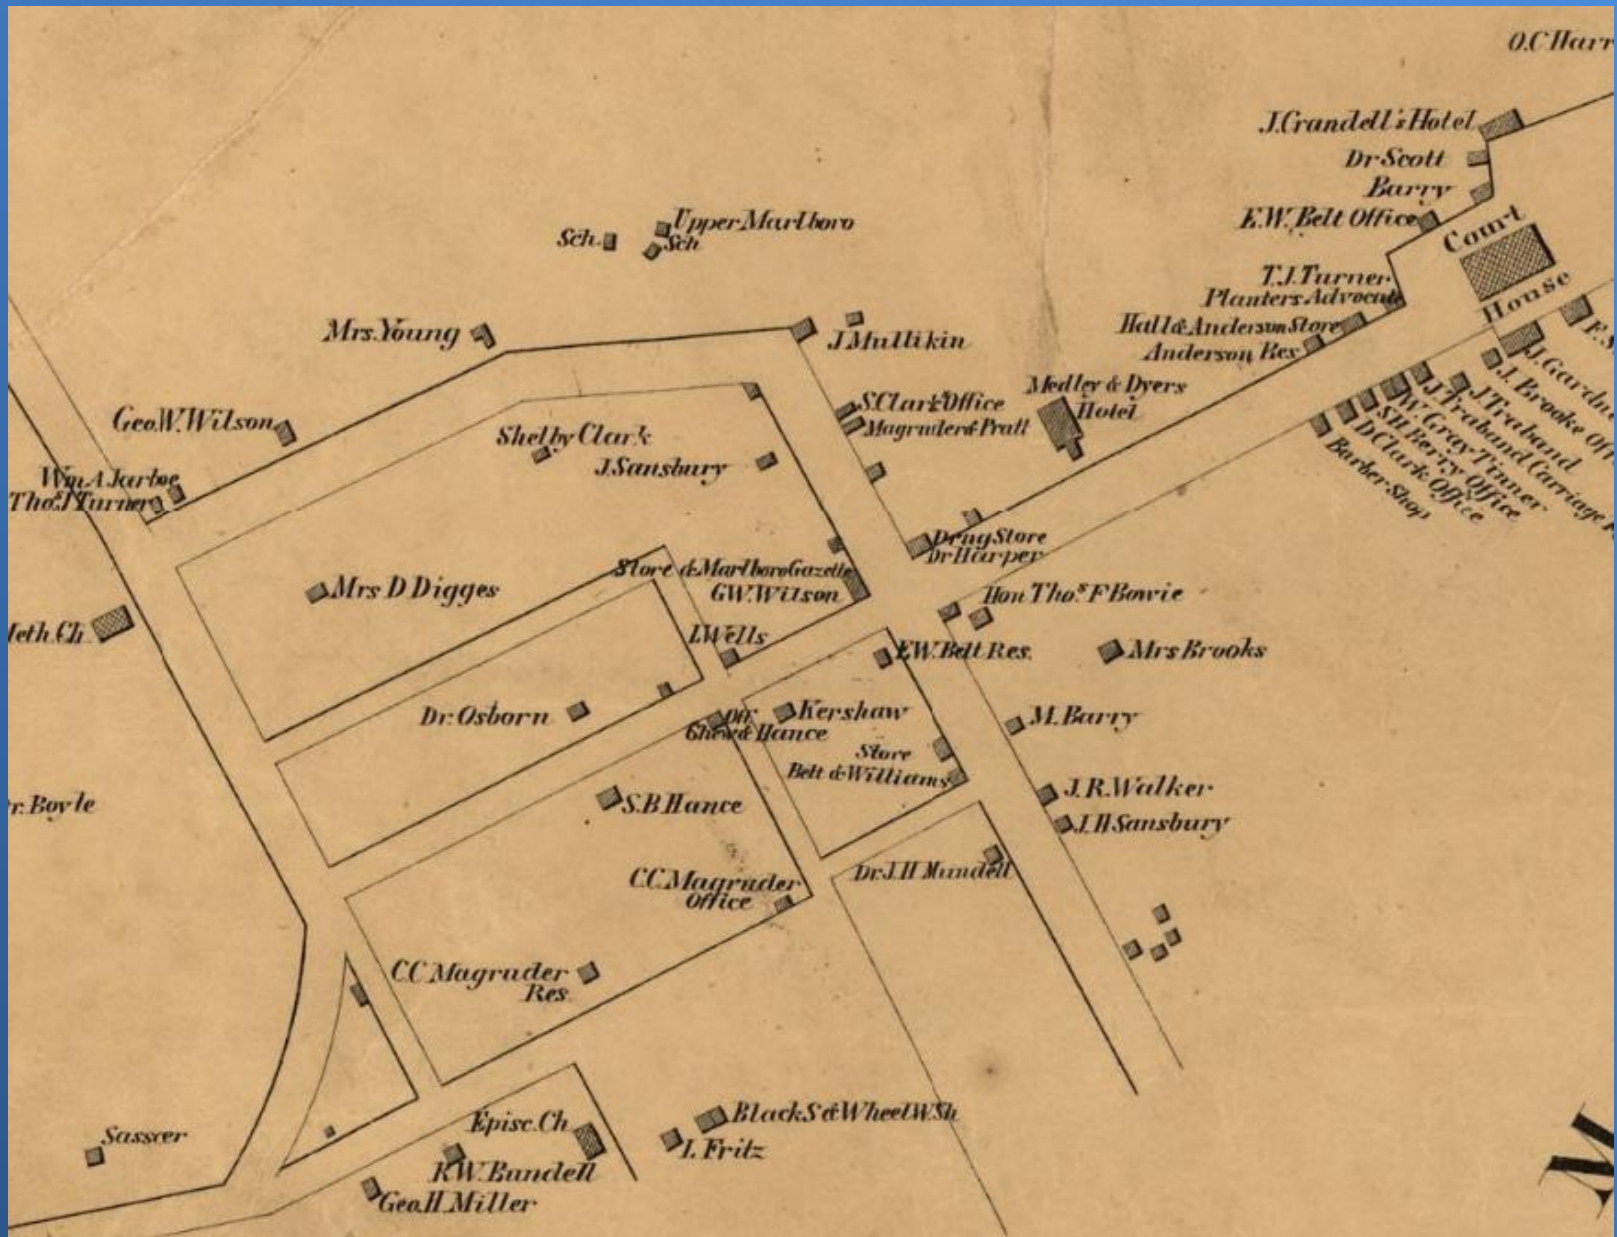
O.C.Harr

J.Crandell's Hotel
Dr Scott
Barry
E.W. Belt Office
Court House
T.J.Turner
Planters Advocate
Hall & Anderson Store
Anderson Res.
J.Gardn
J.Brooke Off
J.Traband
J.Traband Carriage
W.Gray Tinner
S.H.Berry Office
D.Clark Office
Barber Shop
Medley & Dyers Hotel
S.Clark Office
Magruder & Pratt
J.Mullikin
Sch.
Upper Marlboro Sch.
Mrs.Young
Geo.W.Wilson
Wm.A.Jarboe
Thos.J.Turner
Shelby Clark
J.Sansbury
Drug Store
Dr Harper
Hon Thos F Bowie
Mrs D Digges
Store & Marlboro Gazette
G.W.Wilson
I.Wells
Meth.Ch.
E.W.Belt Res.
Mrs Brooks
Dr.Osborn
Dr Chew & Hance
Kershaw
Store
Belt & Williams
M.Barry
J.R.Walker
J.H.Sansbury
r.Boyle
S.B.Hance
C.C.Magruder Office
Dr.J.H.Mundell
C.C.Magruder Res.
Black S & Wheel W.Sh
Episc.Ch
I.Fritz
Sasscer
R.W.Bandell
Geo.H.Miller
M